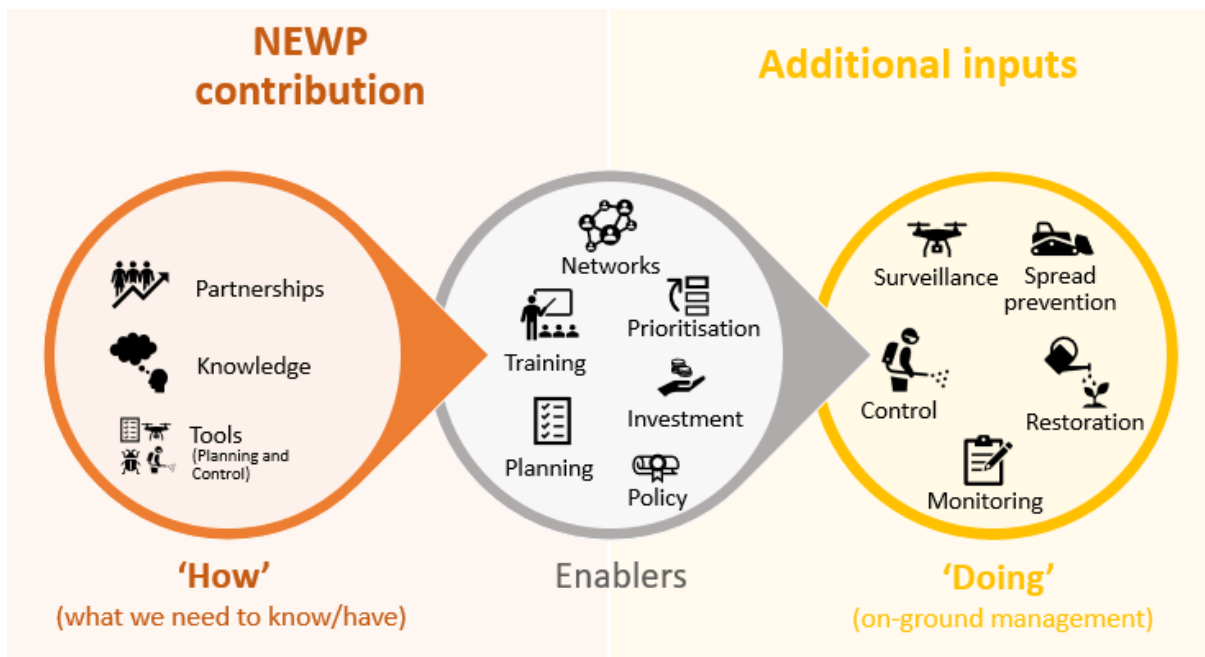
NEWP contribution

Additional inputs

Partnerships

Knowledge

Tools
(Planning and Control)

Networks

Training

Prioritisation

Investment

Planning

Policy

Surveillance

Spread prevention

Control

Restoration

Monitoring

'How'
(what we need to know/have)

Enablers

'Doing'
(on-ground management)